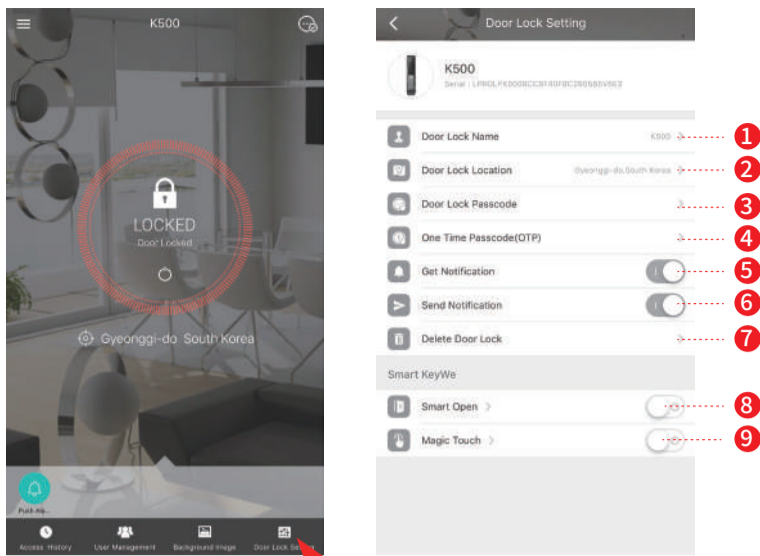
K500

LOCKED
Door Locked

Gyeonggi-do South Korea

Push Ale...

Access History
User Management
Background Image
Door Lock Setting

Door Lock Setting

K500
Serial : LPROLFK500BCC3F40F8C2655BBV563

Door Lock Name K500 1
Door Lock Location Gyeonggi-do,South Korea 2
Door Lock Passcode 3
One Time Passcode(OTP) 4
Get Notification 5
Send Notification 6
Delete Door Lock 7

Smart KeyWe
Smart Open 8
Magic Touch 9